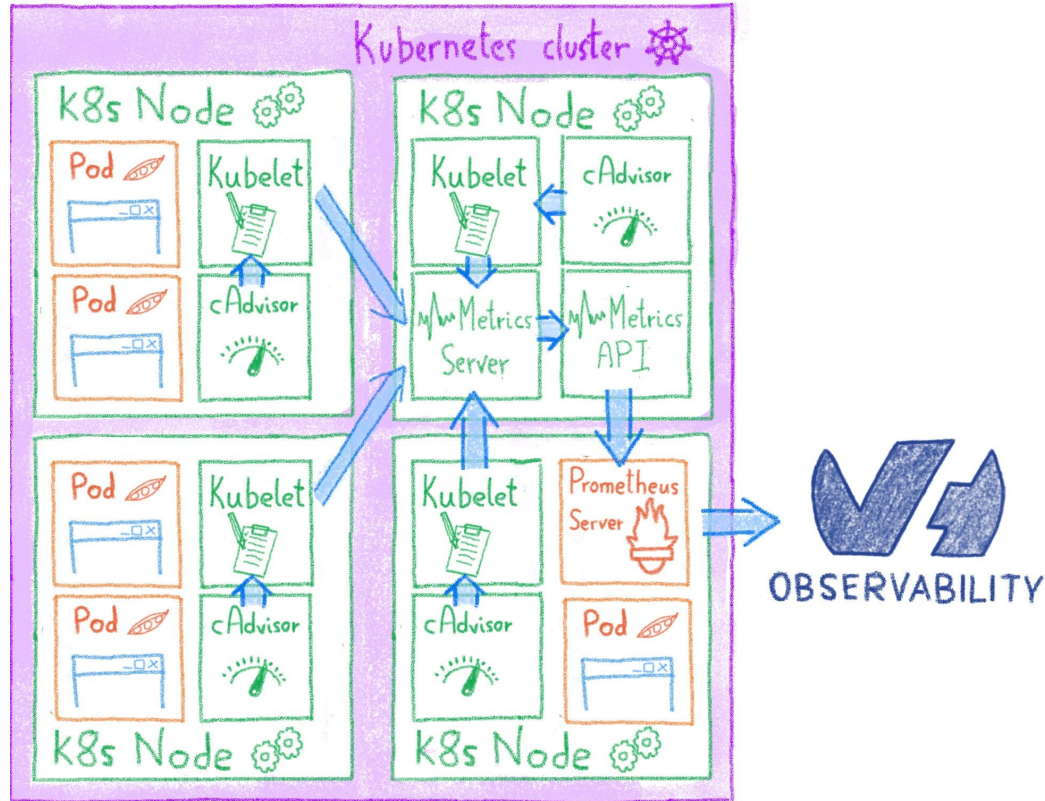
Kubernetes cluster

K8s Node

Pod

Kubelet

Pod

cAdvisor

K8s Node

Kubelet

cAdvisor

Metrics Server

Metrics API

Pod

Kubelet

Pod

cAdvisor

K8s Node

Kubelet

Prometheus Server

cAdvisor

Pod

K8s Node

OBSERVABILITY